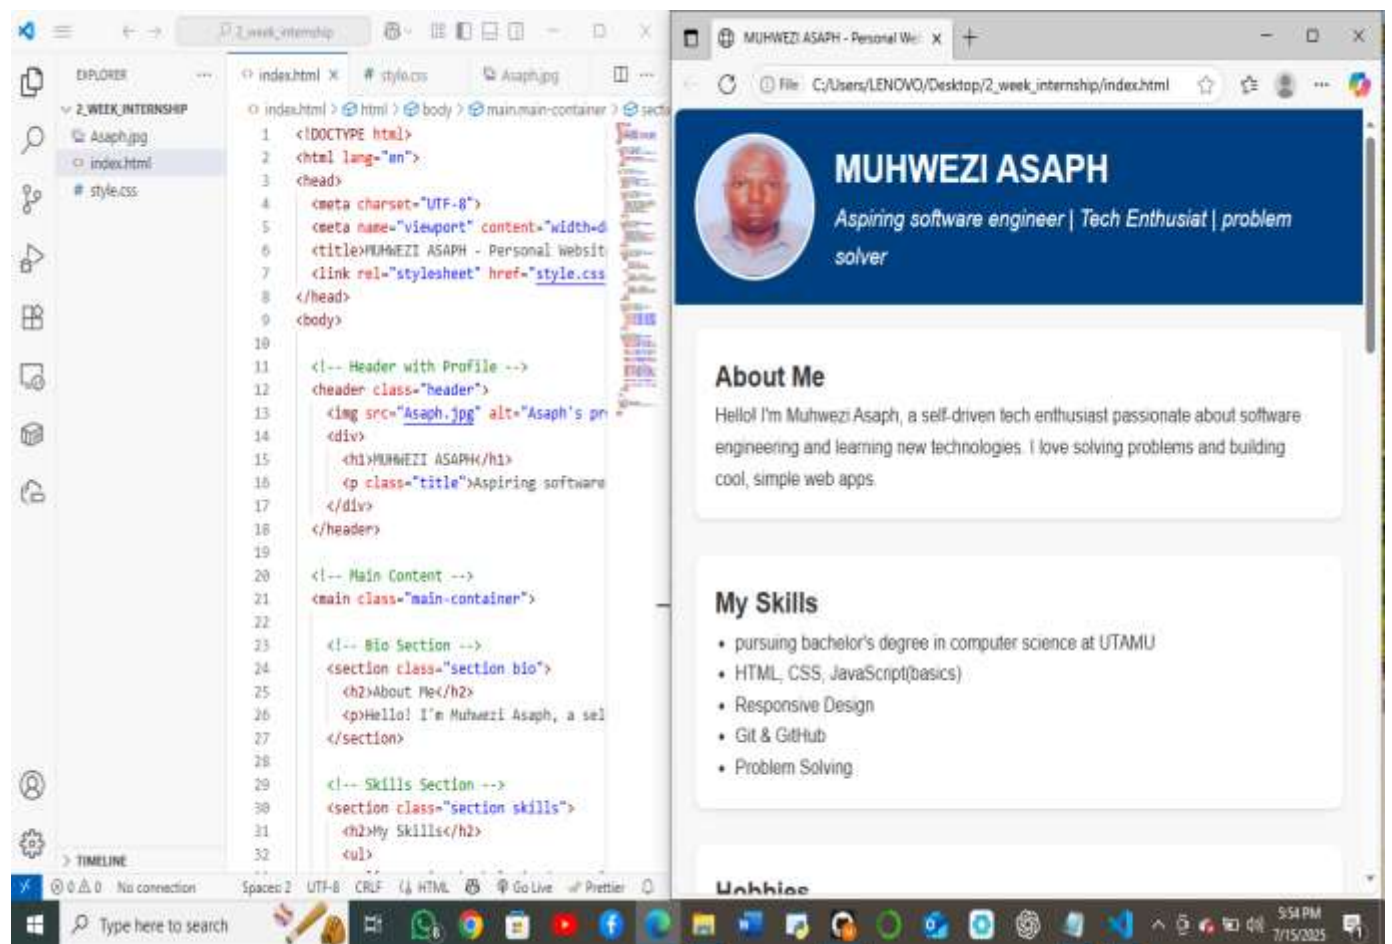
2_week_internship

EXPLORER ...
2_WEEK_INTERNSHIP
Asaph.jpg
index.html
style.css

index.html × # style.css Asaph.jpg

index.html > html > body > main.main-container > secti

1 <!DOCTYPE html>
2 <html lang="en">
3 <head>
4 <meta charset="UTF-8">
5 <meta name="viewport" content="width=d
6 <title>MUHWEZI ASAPH - Personal Websit
7 <link rel="stylesheet" href="style.css
8 </head>
9 <body>
10
11 <!-- Header with Profile -->
12 <header class="header">
13 <img src="Asaph.jpg" alt="Asaph's pr
14 <div>
15 <h1>MUHWEZI ASAPH</h1>
16 <p class="title">Aspiring software
17 </div>
18 </header>
19
20 <!-- Main Content -->
21 <main class="main-container">
22
23 <!-- Bio Section -->
24 <section class="section bio">
25 <h2>About Me</h2>
26 <p>Hello! I'm Muhwezi Asaph, a sel
27 </section>
28
29 <!-- Skills Section -->
30 <section class="section skills">
31 <h2>My Skills</h2>
32 <ul>

TIMELINE

⊗ 0 ⚠ 0 No connection Spaces: 2 UTF-8 CRLF {} HTML Go Live Prettier

MUHWEZI ASAPH - Personal We ×

File C:/Users/LENOVO/Desktop/2_week_internship/index.html

MUHWEZI ASAPH

Aspiring software engineer | Tech Enthusiat | problem solver

About Me

Hello! I'm Muhwezi Asaph, a self-driven tech enthusiast passionate about software engineering and learning new technologies. I love solving problems and building cool, simple web apps.

My Skills

• pursuing bachelor's degree in computer science at UTAMU
• HTML, CSS, JavaScript(basics)
• Responsive Design
• Git & GitHub
• Problem Solving

Hobbies

Type here to search

5:54 PM
7/15/2025